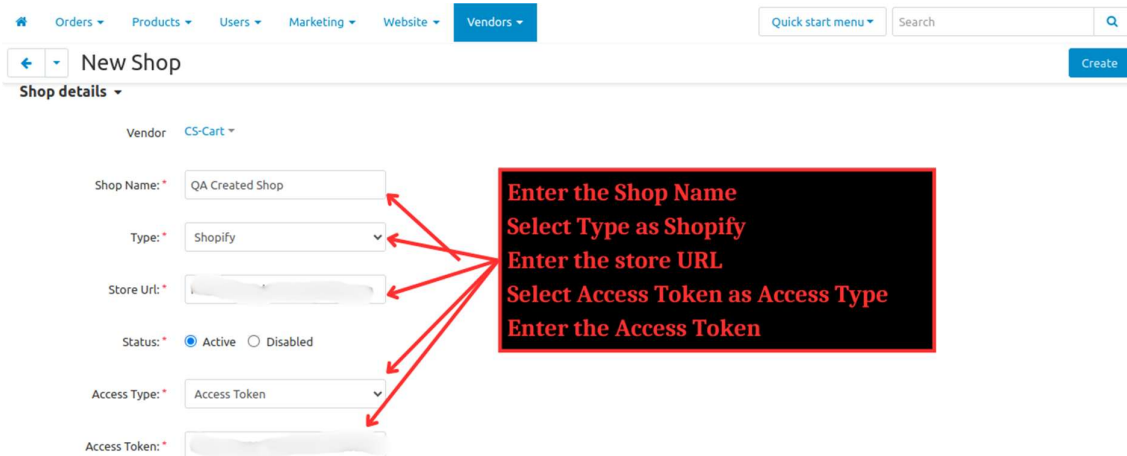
Orders ▾ Products ▾ Users ▾ Marketing ▾ Website ▾ Vendors ▾

Quick start menu ▾ Search

New Shop

Create

Shop details ▾

Vendor CS-Cart ▾

Shop Name: * QA Created Shop

Type: * Shopify

Store Url: * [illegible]

Status: * Active Disabled

Access Type: * Access Token

Access Token: * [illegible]

Enter the Shop Name
Select Type as Shopify
Enter the store URL
Select Access Token as Access Type
Enter the Access Token